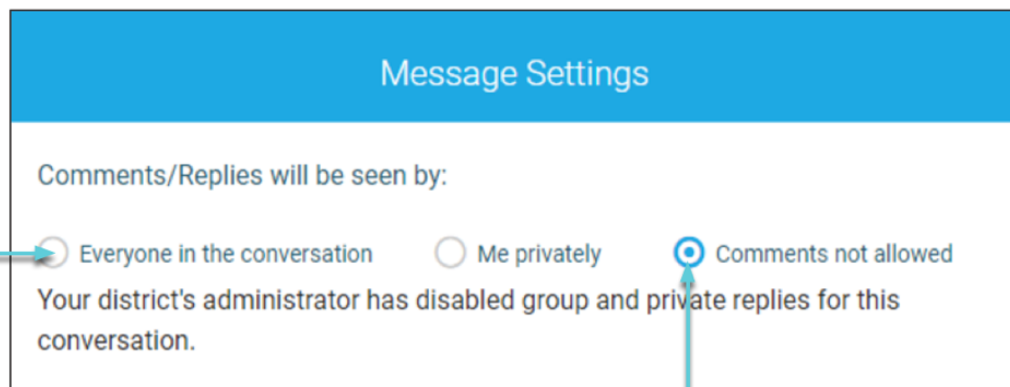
Message Settings

Comments/Replies will be seen by:

Everyone in the conversation
Me privately
Comments not allowed

Your district's administrator has disabled group and private replies for this conversation.